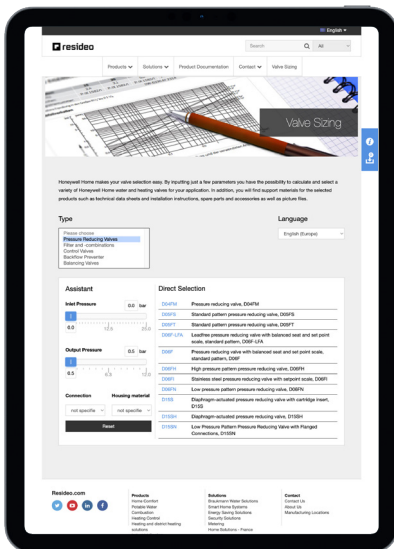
English

resideo

Search

All

Products
Solutions
Product Documentation
Contact
Valve Sizing

Valve Sizing

Honeywell Home makes your valve selection easy. By inputting just a few parameters you have the possibility to calculate and select a variety of Honeywell Home water and heating valves for your application. In addition, you will find support materials for the selected products such as technical data sheets and installation instructions, spare parts and accessories as well as picture files.

Type

Please choose
Pressure Reducing Valves
Filter and -combinations
Control Valves
Backflow Preventer
Balancing Valves

Language

English (Europe)

Assistant

Inlet Pressure 0.0 bar
0.0 10.5 21.0

Output Pressure 0.5 bar
0.5 6.0 12.0

Connection
not specifie

Housing material
not specifie

Reset

Direct Selection

| | |
|---|---|
| D04FM | Pressure reducing valve, D04FM |
| D05FS | Standard pattern pressure reducing valve, D05FS |
| D05FT | Standard pattern pressure reducing valve, D05FT |
| D06F-LFA | Leadfree pressure reducing valve with balanced seat and set point scale, standard pattern, D06F-LFA |
| D06F | Pressure reducing valve with balanced seat and set point scale, standard pattern, D06F |
| D06FH | High pressure pattern pressure reducing valve, D06FH |
| D06FI | Stainless steel pressure reducing valve with setpoint scale, D06FI |
| D06FN | Low pressure pattern pressure reducing valve, D06FN |
| D15S | Diaphragm-actuated pressure reducing valve with cartridge insert, D15S |
| D15SH | Diaphragm-actuated pressure reducing valve, D15SH |
| D15SN | Low Pressure Pattern Pressure Reducing Valve with Flanged Connections, D15SN |

Resideo.com

Products
Home Comfort
Potable Water
Combustion
Heating Control
Heating and district heating solutions

Solutions
Braukmann Water Solutions
Smart Home Systems
Energy Saving Solutions
Security Solutions
Metering
Home Solutions - France

Contact
Contact Us
About Us
Manufacturing Locations